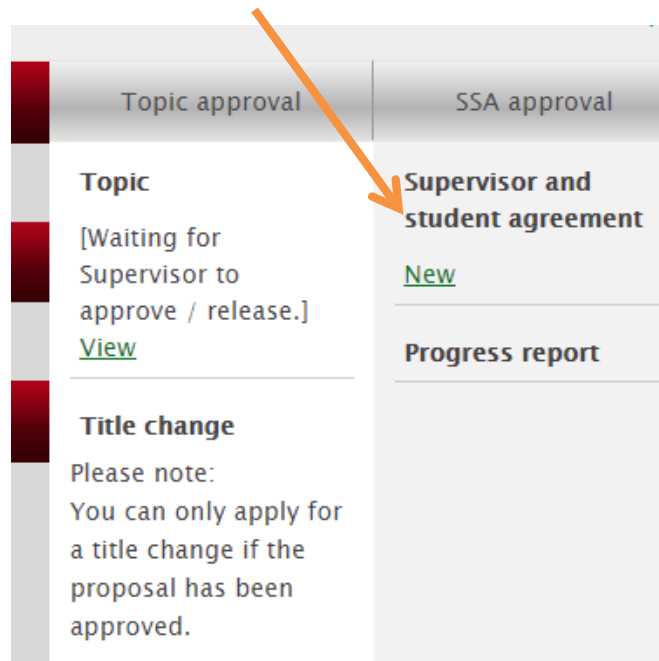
Topic approval

SSA approval

Topic

[Waiting for Supervisor to approve / release.]
View

Title change

Please note:
You can only apply for a title change if the proposal has been approved.

Supervisor and student agreement

New

Progress report